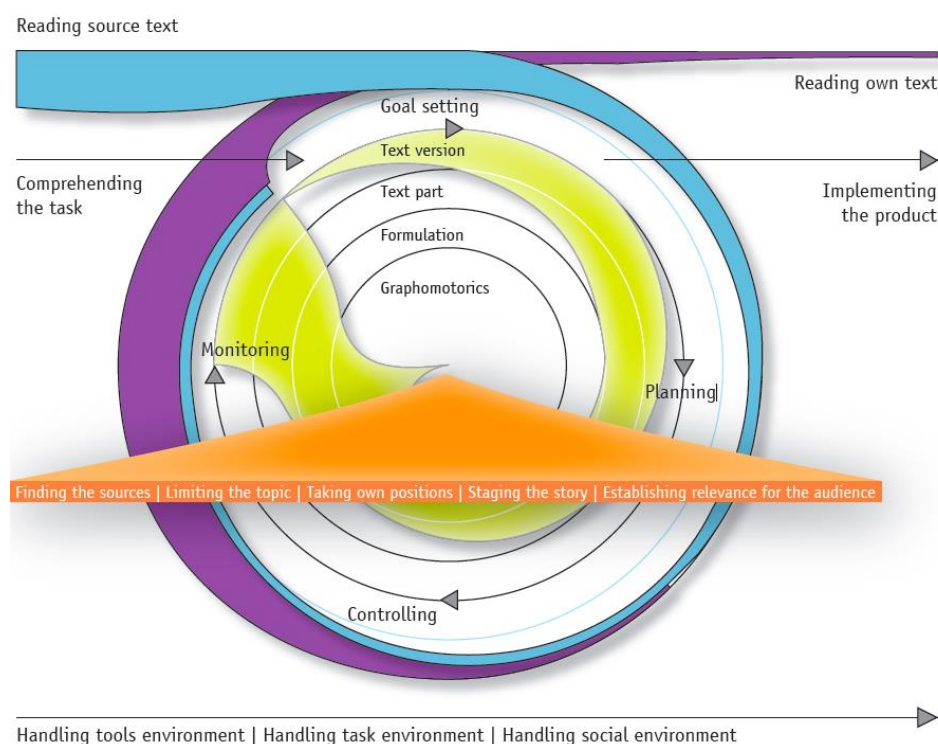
Reading source text

Reading own text

Goal setting

Text version

Comprehending the task

Implementing the product

Text part

Formulation

Graphomotorics

Monitoring

Planning

Finding the sources | Limiting the topic | Taking own positions | Staging the story | Establishing relevance for the audience

Controlling

Handling tools environment | Handling task environment | Handling social environment